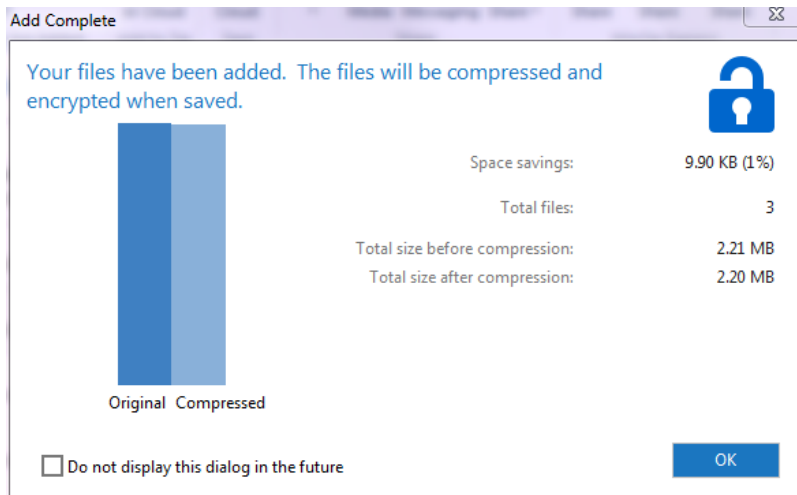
Add Complete

Your files have been added. The files will be compressed and encrypted when saved.

Original Compressed

| | |
|---|---|
| Space savings: | 9.90 KB (1%) |
| Total files: | 3 |
| Total size before compression: | 2.21 MB |
| Total size after compression: | 2.20 MB |

Do not display this dialog in the future

OK